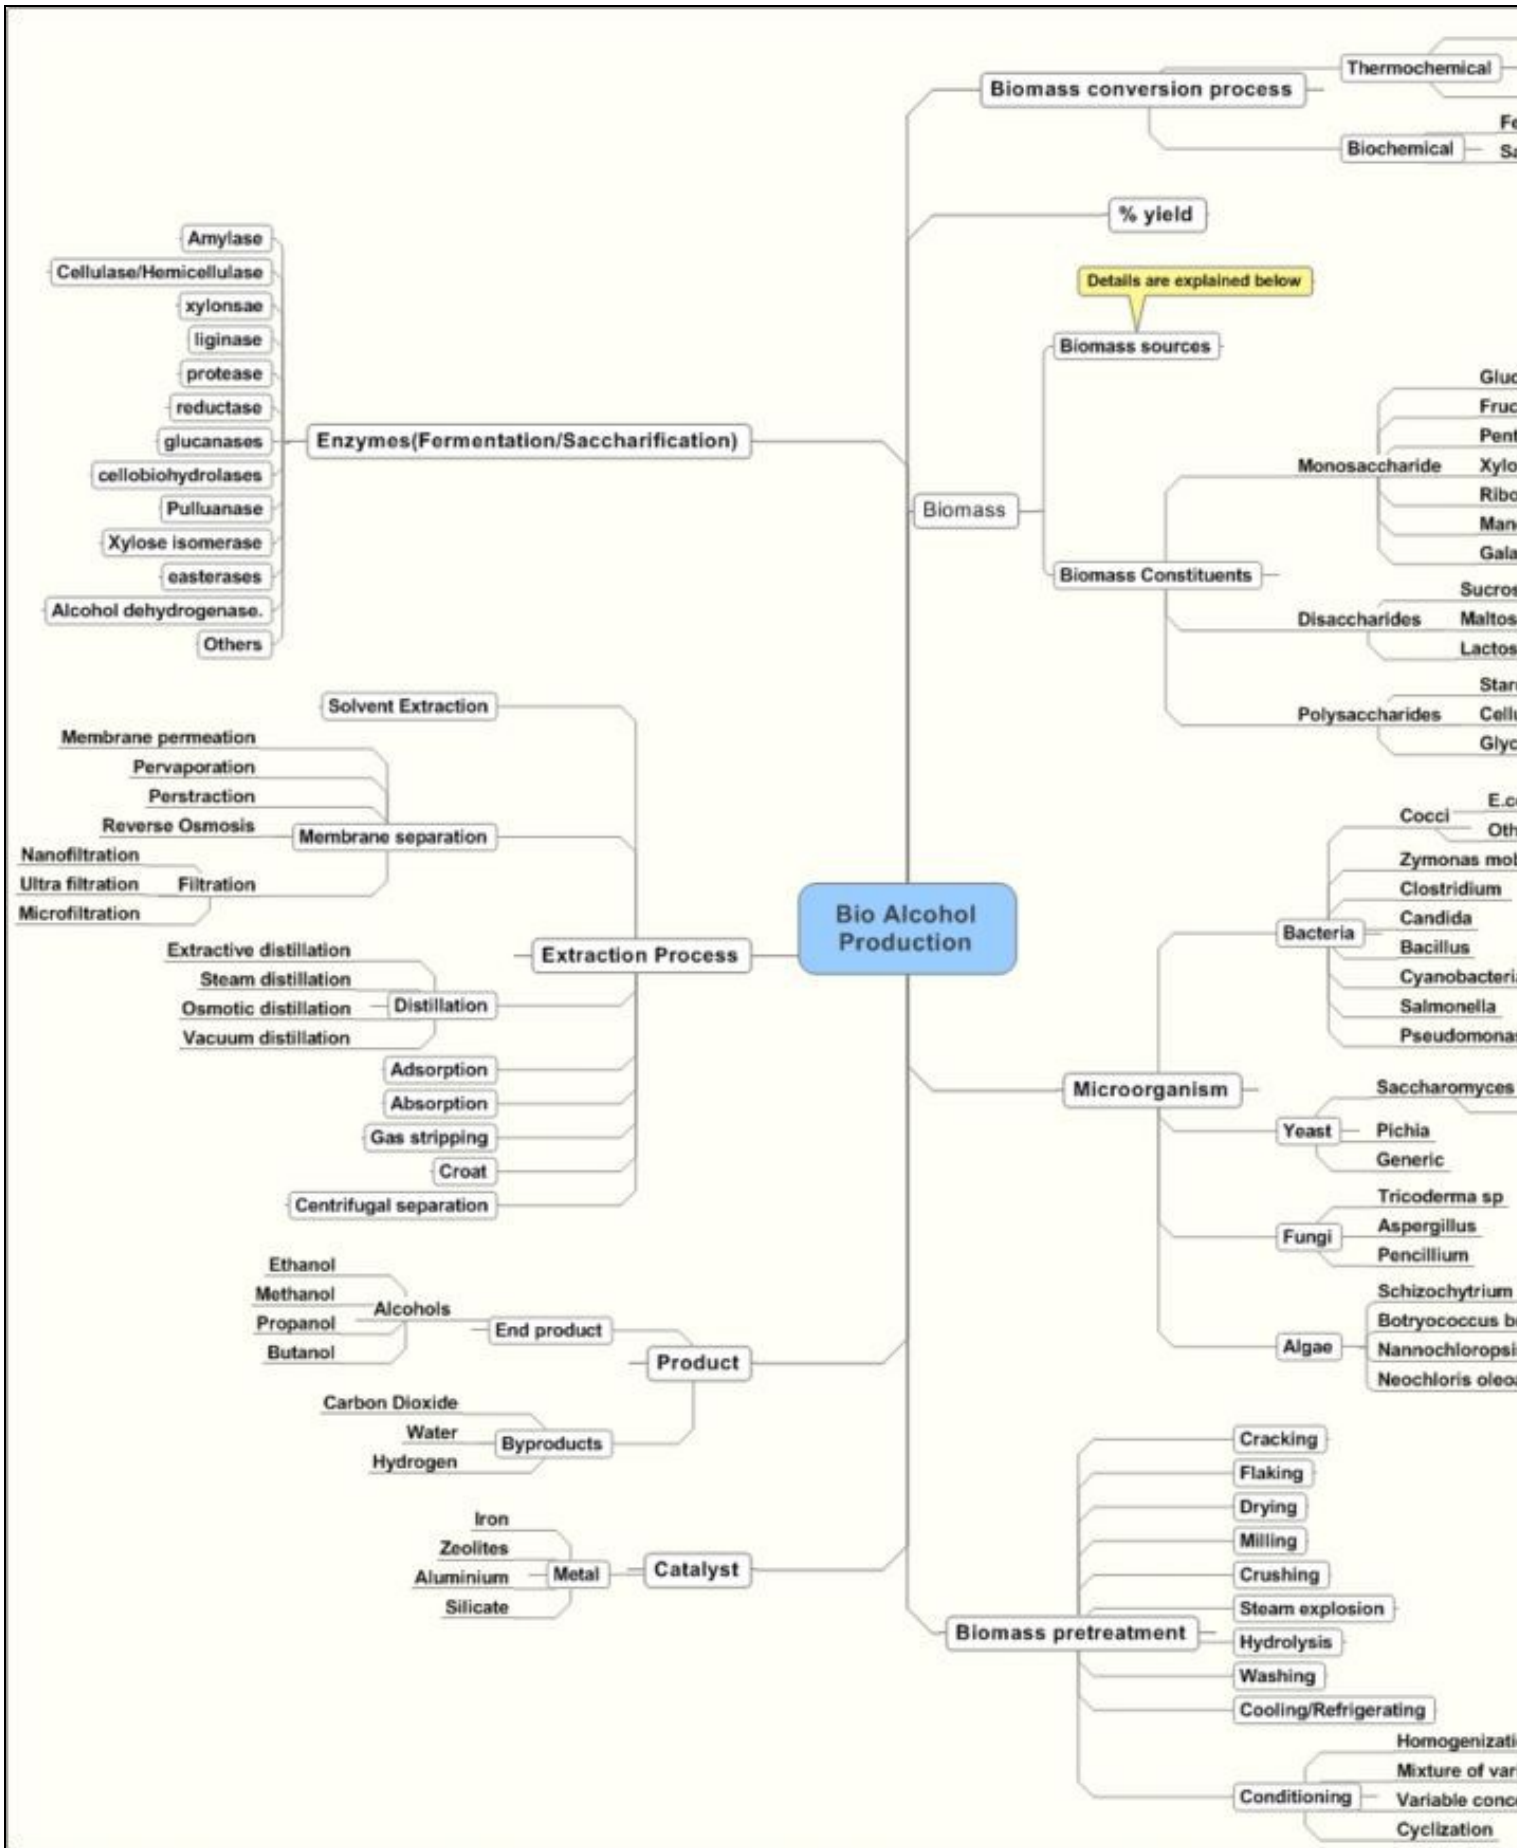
Bio Alcohol Production

Biomass conversion process
Thermochemical
Biochemical
Fe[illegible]
Sa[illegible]

% yield

Details are explained below
Biomass sources
Biomass
Biomass Constituents
Monosaccharide
Gluc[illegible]
Fruc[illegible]
Pent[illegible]
Xylo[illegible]
Ribo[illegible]
Man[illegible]
Gala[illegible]
Disaccharides
Sucros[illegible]
Maltos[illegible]
Lactos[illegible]
Polysaccharides
Star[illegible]
Cellu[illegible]
Glyc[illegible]

Enzymes(Fermentation/Saccharification)
Amylase
Cellulase/Hemicellulase
xylonsae
liginase
protease
reductase
glucanases
cellobiohydrolases
Pulluanase
Xylose isomerase
easterases
Alcohol dehydrogenase.
Others

Extraction Process
Solvent Extraction
Membrane separation
Membrane permeation
Pervaporation
Perstraction
Reverse Osmosis
Filtration
Nanofiltration
Ultra filtration
Microfiltration
Distillation
Extractive distillation
Steam distillation
Osmotic distillation
Vacuum distillation
Adsorption
Absorption
Gas stripping
Croat
Centrifugal separation

Product
End product
Alcohols
Ethanol
Methanol
Propanol
Butanol
Byproducts
Carbon Dioxide
Water
Hydrogen

Catalyst
Metal
Iron
Zeolites
Aluminium
Silicate

Microorganism
Bacteria
Cocci
E.c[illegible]
Oth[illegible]
Zymonas mob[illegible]
Clostridium
Candida
Bacillus
Cyanobacteri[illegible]
Salmonella
Pseudomona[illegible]
Yeast
Saccharomyces
Pichia
Generic
Fungi
Tricoderma sp
Aspergillus
Pencillium
Algae
Schizochytrium
Botryococcus b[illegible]
Nannochloropsi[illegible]
Neochloris oleo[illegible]

Biomass pretreatment
Cracking
Flaking
Drying
Milling
Crushing
Steam explosion
Hydrolysis
Washing
Cooling/Refrigerating
Conditioning
Homogenizati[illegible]
Mixture of var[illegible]
Variable conc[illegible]
Cyclization